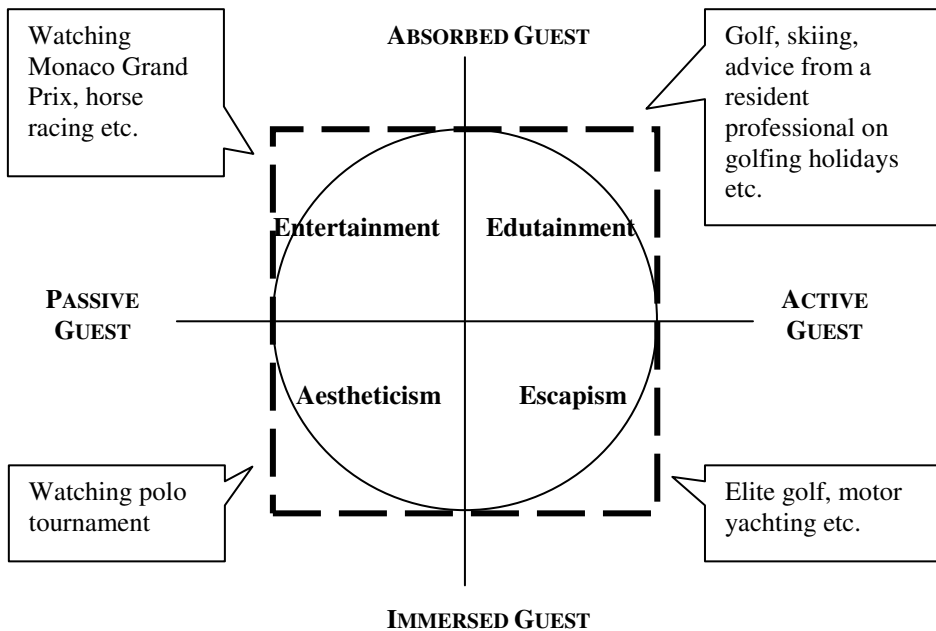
Watching Monaco Grand Prix, horse racing etc.

ABSORBED GUEST

Golf, skiing, advice from a resident professional on golfing holidays etc.

Entertainment

Edutainment

PASSIVE GUEST

ACTIVE GUEST

Aestheticism

Escapism

Watching polo tournament

Elite golf, motor yachting etc.

IMMERSED GUEST